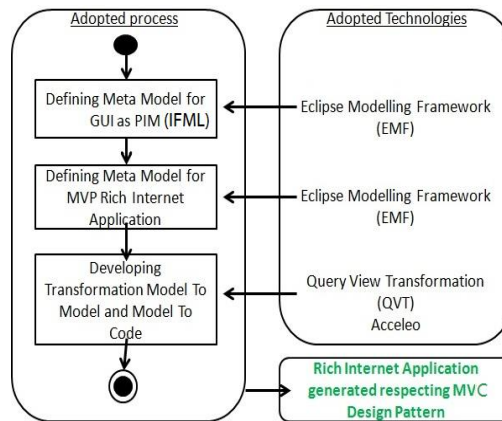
Adopted process

Defining Meta Model for GUI as PIM (IFML)

Defining Meta Model for MVP Rich Internet Application

Developing Transformation Model To Model and Model To Code

Adopted Technologies

Eclipse Modelling Framework (EMF)

Eclipse Modelling Framework (EMF)

Query View Transformation (QVT) Acceleo

Rich Internet Application generated respecting MVC Design Pattern